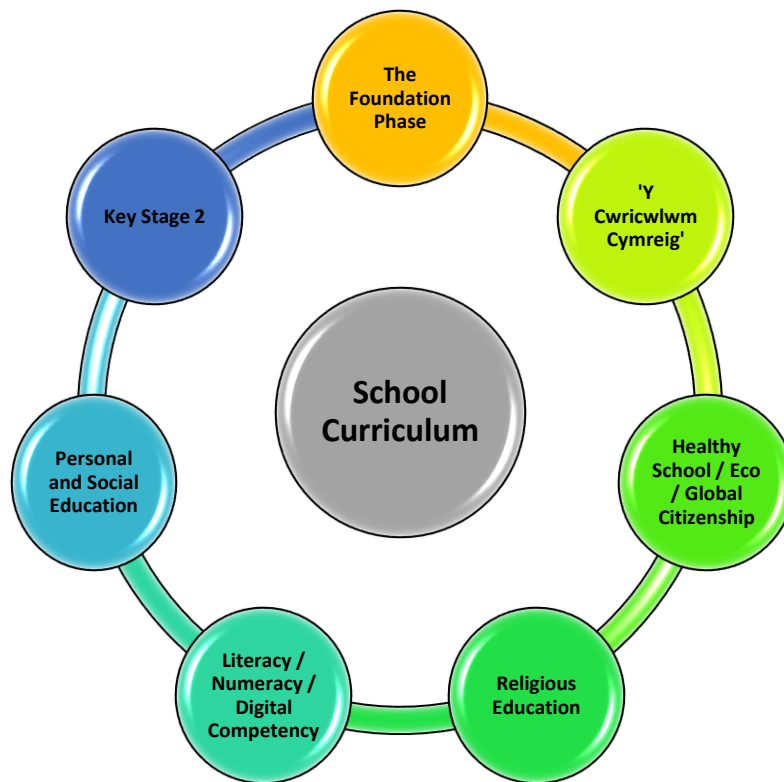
School Curriculum

The Foundation Phase

'Y Cwricwlwm Cymreig'

Healthy School / Eco / Global Citizenship

Religious Education

Literacy / Numeracy / Digital Competency

Personal and Social Education

Key Stage 2